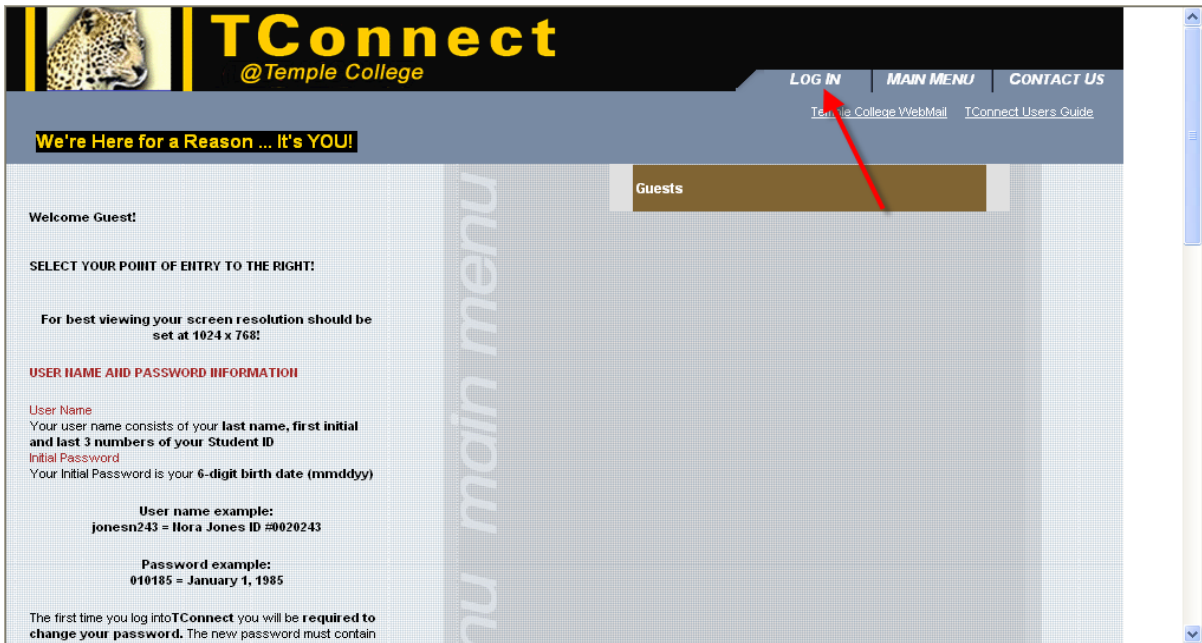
TConnect
@Temple College

LOG IN | MAIN MENU | CONTACT US

Temple College WebMail TConnect Users Guide

We're Here for a Reason ... It's YOU!

Guests

main menu

Welcome Guest!

SELECT YOUR POINT OF ENTRY TO THE RIGHT!

For best viewing your screen resolution should be set at 1024 x 768!

USER NAME AND PASSWORD INFORMATION

User Name
Your user name consists of your last name, first initial and last 3 numbers of your Student ID
Initial Password
Your Initial Password is your 6-digit birth date (mmddyy)

User name example:
jonesn243 = Nora Jones ID #0020243

Password example:
010185 = January 1, 1985

The first time you log intoTConnect you will be required to change your password. The new password must contain